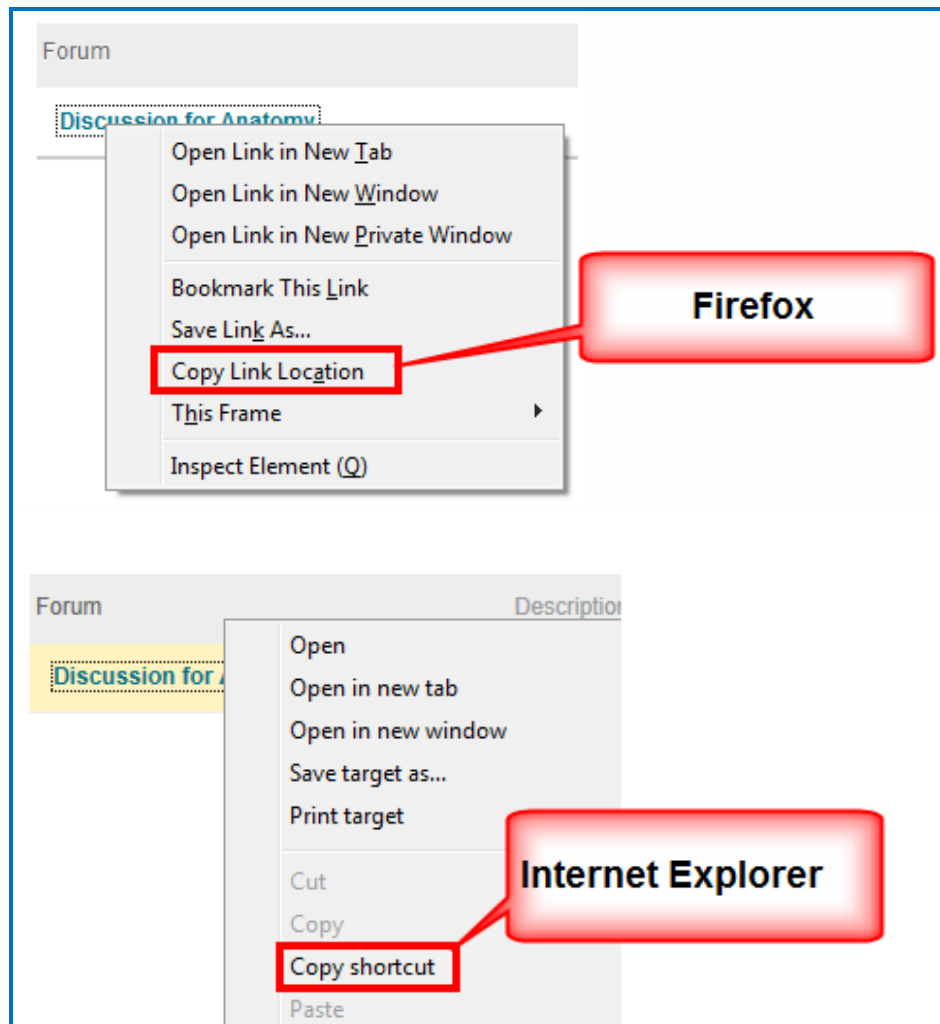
Forum

Discussion for Anatomy

Open Link in New Tab
Open Link in New Window
Open Link in New Private Window

Bookmark This Link
Save Link As...
Copy Link Location
This Frame

Inspect Element (Q)

Firefox

Forum

Description

Discussion for A

Open
Open in new tab
Open in new window
Save target as...
Print target

Cut
Copy
Copy shortcut
Paste

Internet Explorer